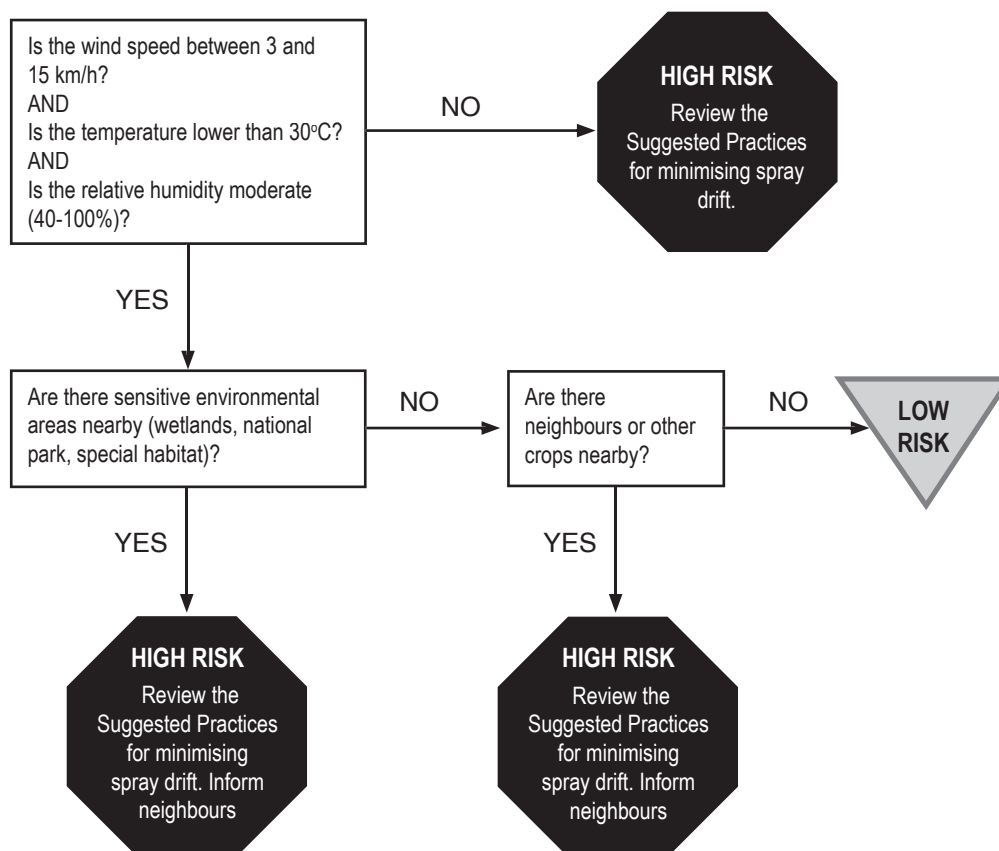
Is the wind speed between 3 and 15 km/h?
AND
Is the temperature lower than 30°C?
AND
Is the relative humidity moderate (40-100%)?

NO

HIGH RISK
Review the Suggested Practices for minimising spray drift.

YES

Are there sensitive environmental areas nearby (wetlands, national park, special habitat)?

NO

Are there neighbours or other crops nearby?

NO

LOW RISK

YES

HIGH RISK
Review the Suggested Practices for minimising spray drift. Inform neighbours

YES

HIGH RISK
Review the Suggested Practices for minimising spray drift. Inform neighbours